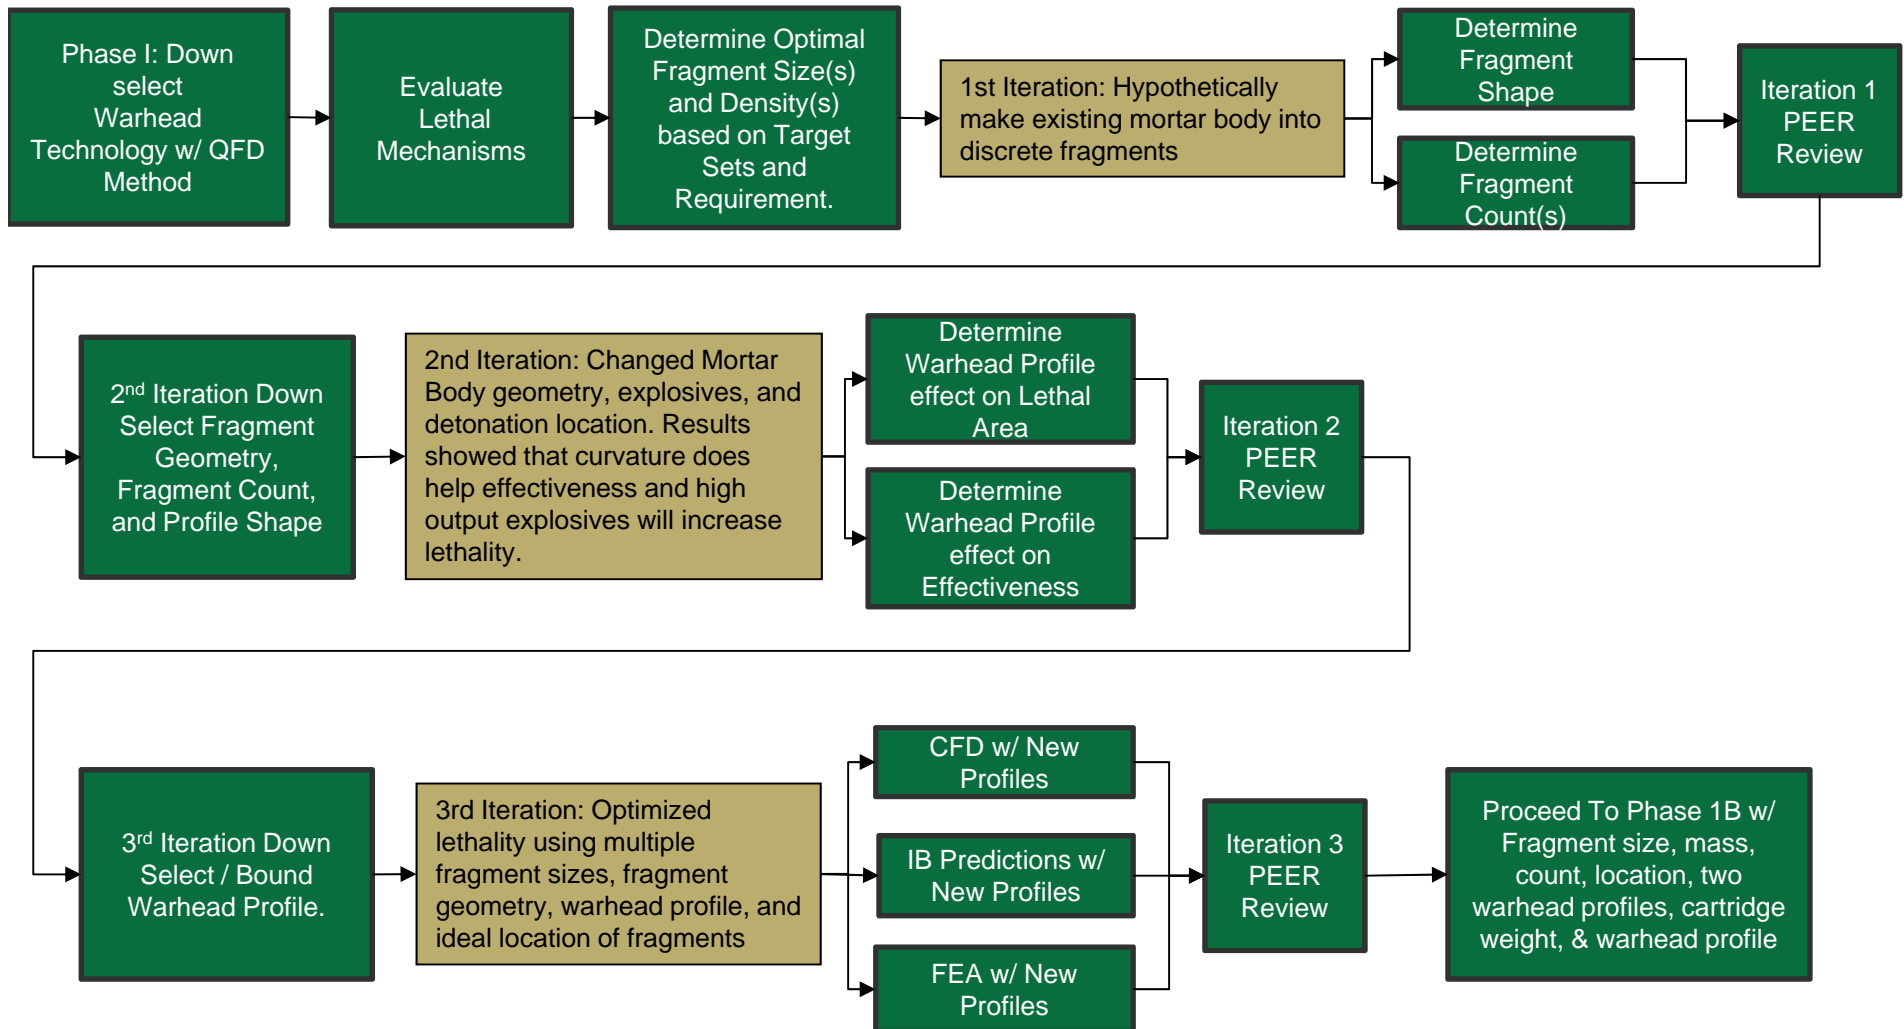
Phase I: Down select Warhead Technology w/ QFD Method

Evaluate Lethal Mechanisms

Determine Optimal Fragment Size(s) and Density(s) based on Target Sets and Requirement.

1st Iteration: Hypothetically make existing mortar body into discrete fragments

Determine Fragment Shape

Determine Fragment Count(s)

Iteration 1 PEER Review

2$^{nd}$ Iteration Down Select Fragment Geometry, Fragment Count, and Profile Shape

2nd Iteration: Changed Mortar Body geometry, explosives, and detonation location. Results showed that curvature does help effectiveness and high output explosives will increase lethality.

Determine Warhead Profile effect on Lethal Area

Determine Warhead Profile effect on Effectiveness

Iteration 2 PEER Review

3$^{rd}$ Iteration Down Select / Bound Warhead Profile.

3rd Iteration: Optimized lethality using multiple fragment sizes, fragment geometry, warhead profile, and ideal location of fragments

CFD w/ New Profiles

IB Predictions w/ New Profiles

FEA w/ New Profiles

Iteration 3 PEER Review

Proceed To Phase 1B w/ Fragment size, mass, count, location, two warhead profiles, cartridge weight, & warhead profile